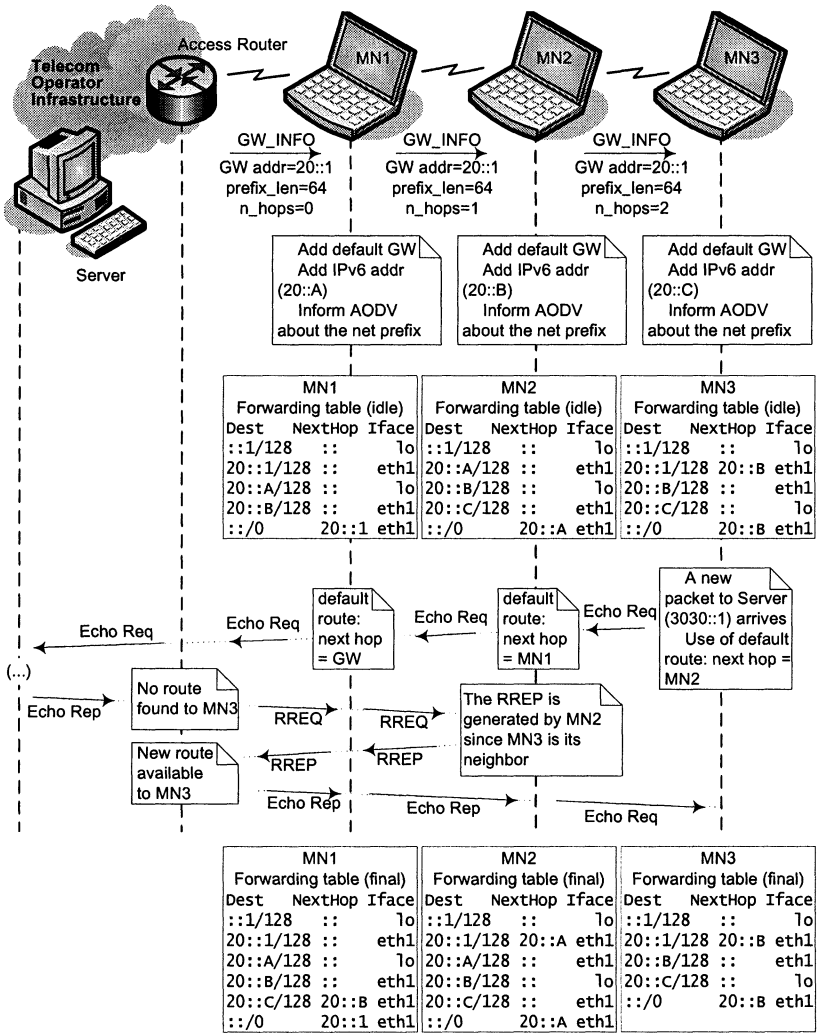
Access Router

Telecom Operator Infrastructure

MN1

MN2

MN3

Server

GW_INFO
GW addr=20::1
prefix_len=64
n_hops=0

GW_INFO
GW addr=20::1
prefix_len=64
n_hops=1

GW_INFO
GW addr=20::1
prefix_len=64
n_hops=2

Add default GW
Add IPv6 addr (20::A)
Inform AODV about the net prefix

Add default GW
Add IPv6 addr (20::B)
Inform AODV about the net prefix

Add default GW
Add IPv6 addr (20::C)
Inform AODV about the net prefix

MN1
Forwarding table (idle)

| Dest | NextHop | Iface |
|---|---|---|
| ::1/128 | :: | lo |
| 20::1/128 | :: | eth1 |
| 20::A/128 | :: | lo |
| 20::B/128 | :: | eth1 |
| ::/0 | 20::1 | eth1 |

MN2
Forwarding table (idle)

| Dest | NextHop | Iface |
|---|---|---|
| ::1/128 | :: | lo |
| 20::A/128 | :: | eth1 |
| 20::B/128 | :: | lo |
| 20::C/128 | :: | eth1 |
| ::/0 | 20::A | eth1 |

MN3
Forwarding table (idle)

| Dest | NextHop | Iface |
|---|---|---|
| ::1/128 | :: | lo |
| 20::1/128 | 20::B | eth1 |
| 20::B/128 | :: | eth1 |
| 20::C/128 | :: | lo |
| ::/0 | 20::B | eth1 |

A new packet to Server (3030::1) arrives
Use of default route: next hop = MN2

Echo Req

default route: next hop = MN1

Echo Req

default route: next hop = GW

Echo Req

(...)

Echo Rep

No route found to MN3

RREQ

RREQ

The RREP is generated by MN2 since MN3 is its neighbor

RREP

RREP

New route available to MN3

Echo Rep

Echo Rep

Echo Req

MN1
Forwarding table (final)

| Dest | NextHop | Iface |
|---|---|---|
| ::1/128 | :: | lo |
| 20::1/128 | :: | eth1 |
| 20::A/128 | :: | lo |
| 20::B/128 | :: | eth1 |
| 20::C/128 | 20::B | eth1 |
| ::/0 | 20::1 | eth1 |

MN2
Forwarding table (final)

| Dest | NextHop | Iface |
|---|---|---|
| ::1/128 | :: | lo |
| 20::1/128 | 20::A | eth1 |
| 20::A/128 | :: | eth1 |
| 20::B/128 | :: | lo |
| 20::C/128 | :: | eth1 |
| ::/0 | 20::A | eth1 |

MN3
Forwarding table (final)

| Dest | NextHop | Iface |
|---|---|---|
| ::1/128 | :: | lo |
| 20::1/128 | 20::B | eth1 |
| 20::B/128 | :: | eth1 |
| 20::C/128 | :: | lo |
| ::/0 | 20::B | eth1 |